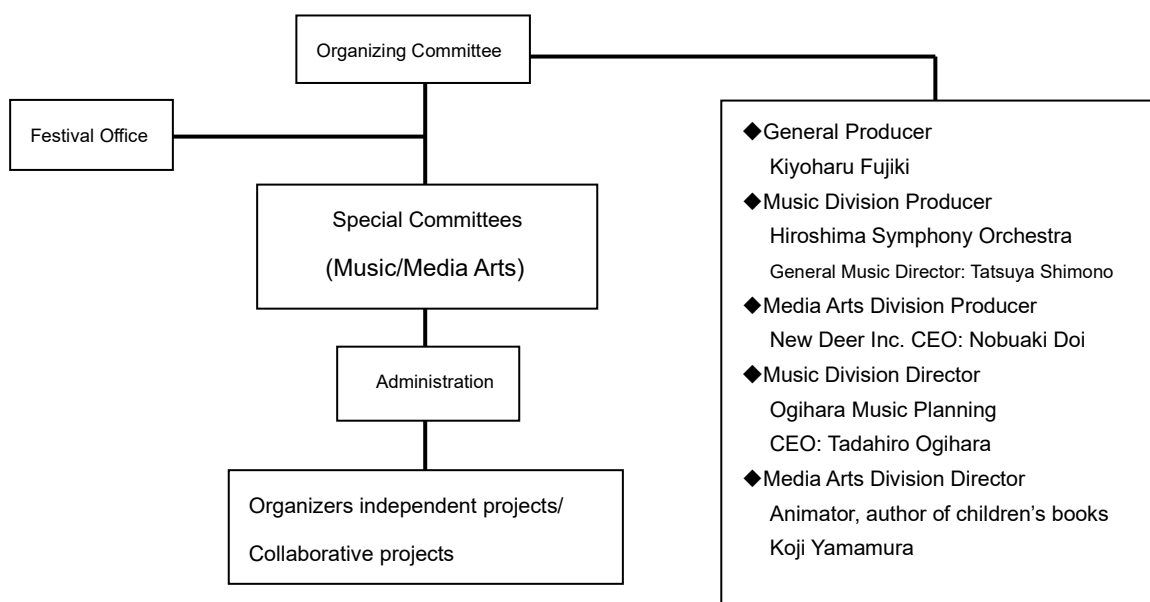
Organizing Committee

Festival Office

Special Committees
(Music/Media Arts)

Administration

Organizers independent projects/
Collaborative projects

◆General Producer
Kiyoharu Fujiki
◆Music Division Producer
Hiroshima Symphony Orchestra
General Music Director: Tatsuya Shimono
◆Media Arts Division Producer
New Deer Inc. CEO: Nobuaki Doi
◆Music Division Director
Ogihara Music Planning
CEO: Tadahiro Ogihara
◆Media Arts Division Director
Animator, author of children's books
Koji Yamamura